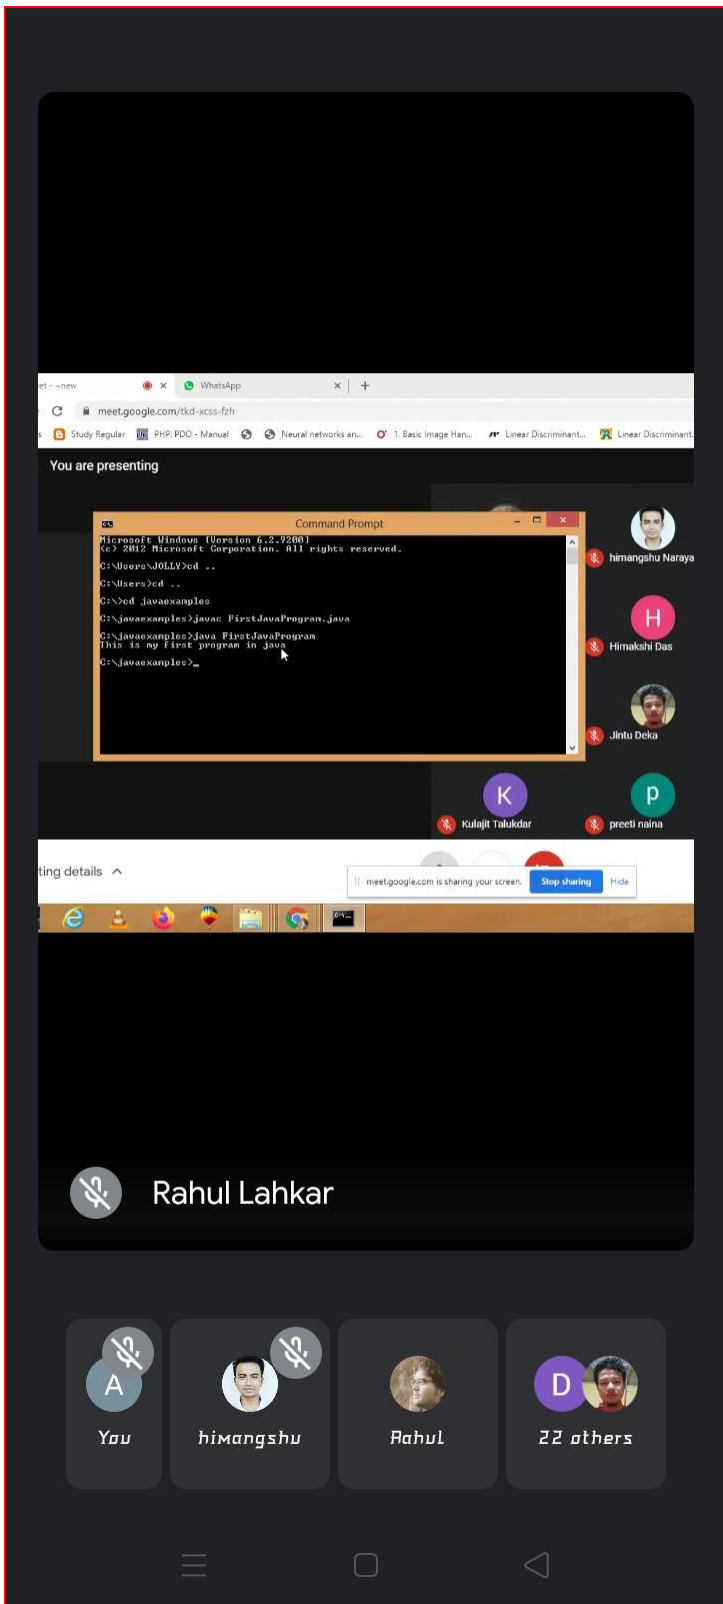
et - ~new
WhatsApp
meet.google.com/tkd-xcss-fzh
Study Regular PHP: PDO - Manual Neural networks an... 1. Basic Image Han... Linear Discriminant... Linear Discriminant

You are presenting

Command Prompt

Microsoft Windows [Version 6.2.9200]
(c) 2012 Microsoft Corporation. All rights reserved.

C:\Users\JOLLY>cd ..

C:\Users>cd ..

C:\>cd javaexamples

C:\javaexamples>javac FirstJavaProgram.java

C:\javaexamples>java FirstJavaProgram
This is my first program in java

C:\javaexamples>_

himangshu Naraya
H
Himakshi Das
Jintu Deka
K
Kulajit Talukdar
p
preeti naina

ting details

meet.google.com is sharing your screen. Stop sharing Hide

Rahul Lahkar

A
You
himangshu
Rahul
D
22 others